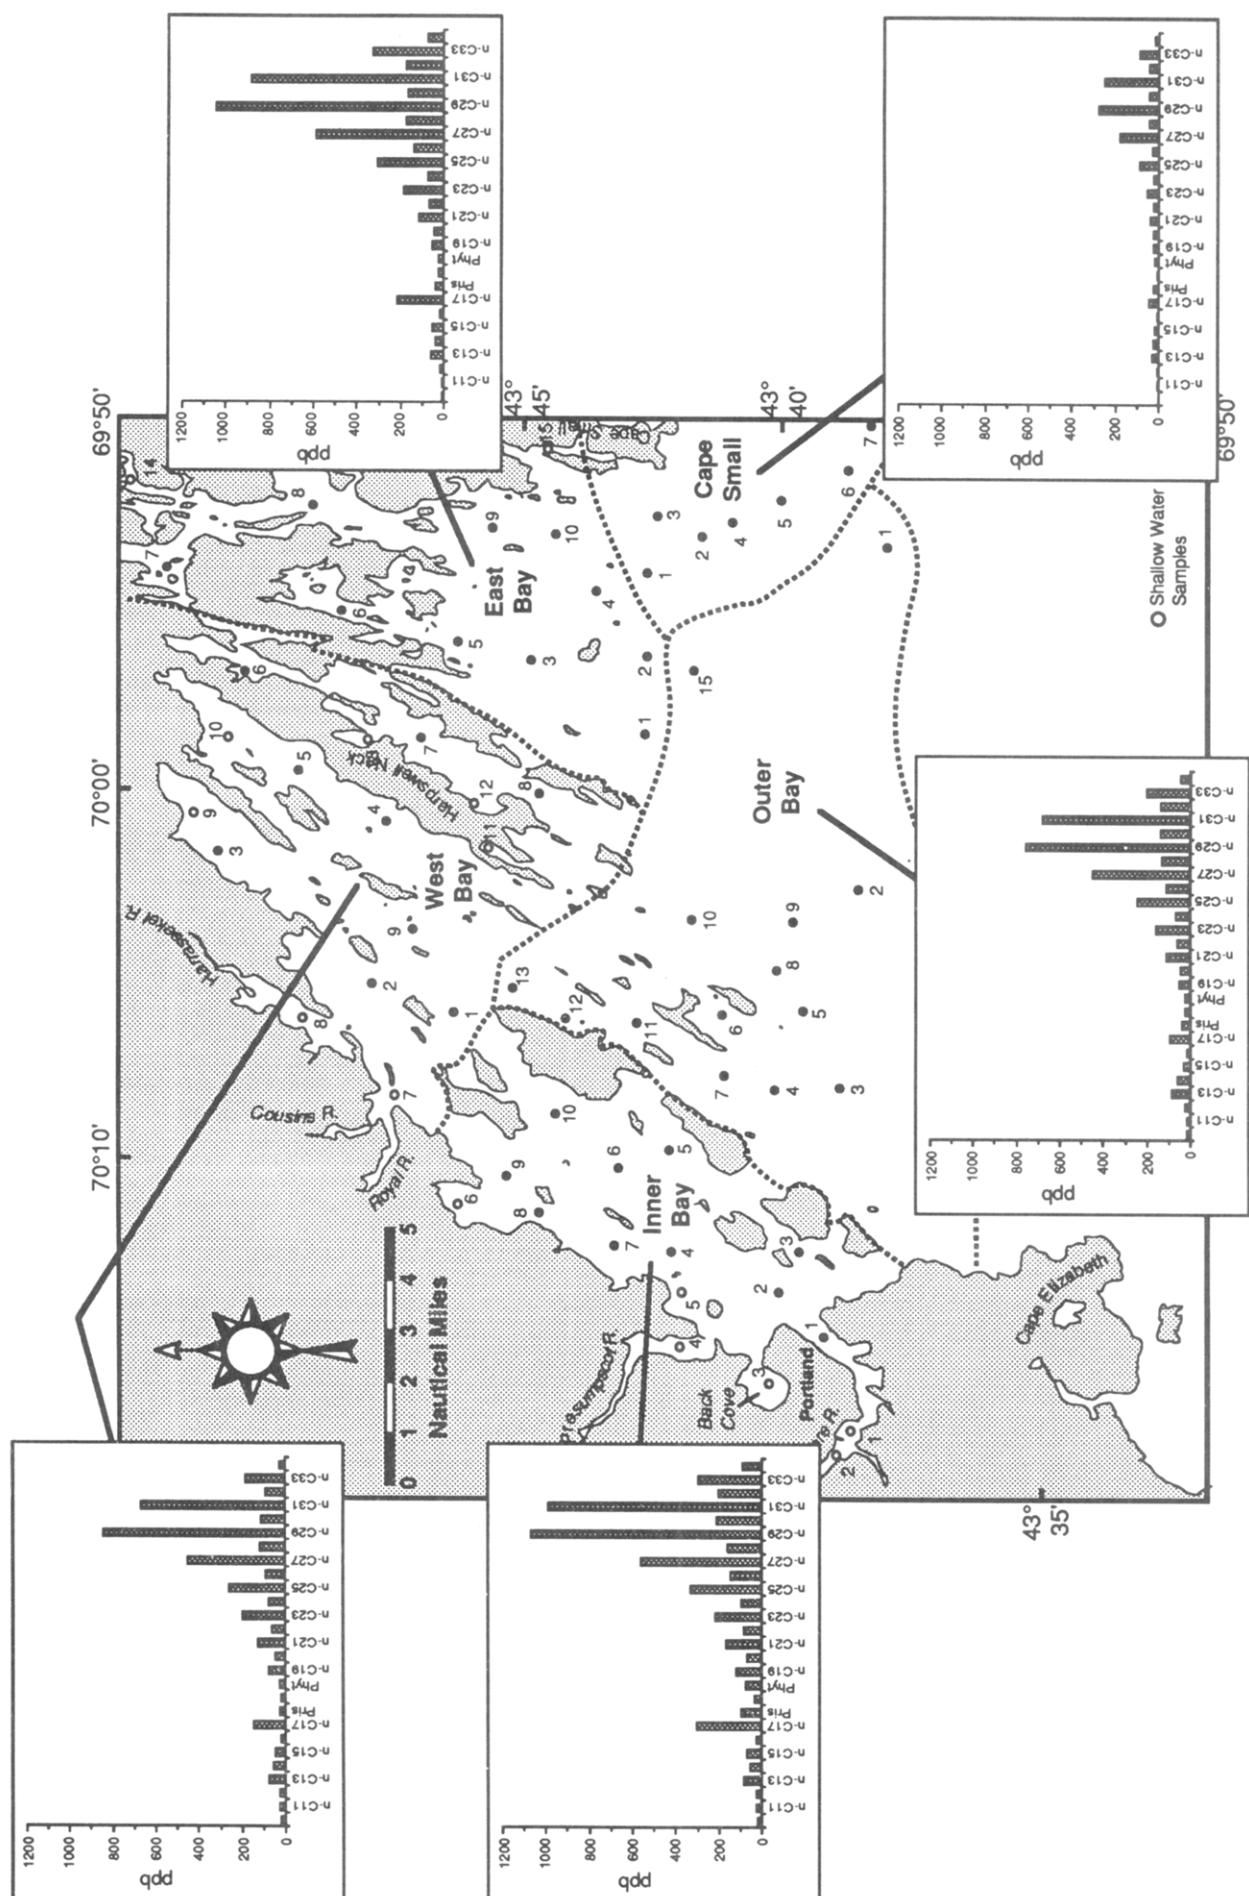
69°50'
70°00'
70°10'
43° 45'
43° 40'
43° 35'
69°50'

ppb
1200
1000
800
600
400
200
0
n-C11 n-C13 n-C15 n-C17 Pris n-C19 Phyt n-C21 n-C23 n-C25 n-C27 n-C29 n-C31 n-C33

ppb
1200
1000
800
600
400
200
0
n-C11 n-C13 n-C15 n-C17 Pris n-C19 Phyt n-C21 n-C23 n-C25 n-C27 n-C29 n-C31 n-C33

ppb
1200
1000
800
600
400
200
0
n-C11 n-C13 n-C15 n-C17 Pris n-C19 Phyt n-C21 n-C23 n-C25 n-C27 n-C29 n-C31 n-C33

ppb
1200
1000
800
600
400
200
0
n-C11 n-C13 n-C15 n-C17 Pris n-C19 Phyt n-C21 n-C23 n-C25 n-C27 n-C29 n-C31 n-C33

ppb
1200
1000
800
600
400
200
0
n-C11 n-C13 n-C15 n-C17 Pris n-C19 Phyt n-C21 n-C23 n-C25 n-C27 n-C29 n-C31 n-C33

Nautical Miles
0 1 2 3 4 5

East Bay
West Bay
Inner Bay
Outer Bay
Cape Small
Cape Small
Harpswell Neck
Harraseeket R.
Cousins R.
Royal R.
Presumpscot R.
Back Cove
Portland
Cape Elizabeth
O Shallow Water Samples

1 2 3 4 5 6 7 8 9 10 11 12 13 14 15